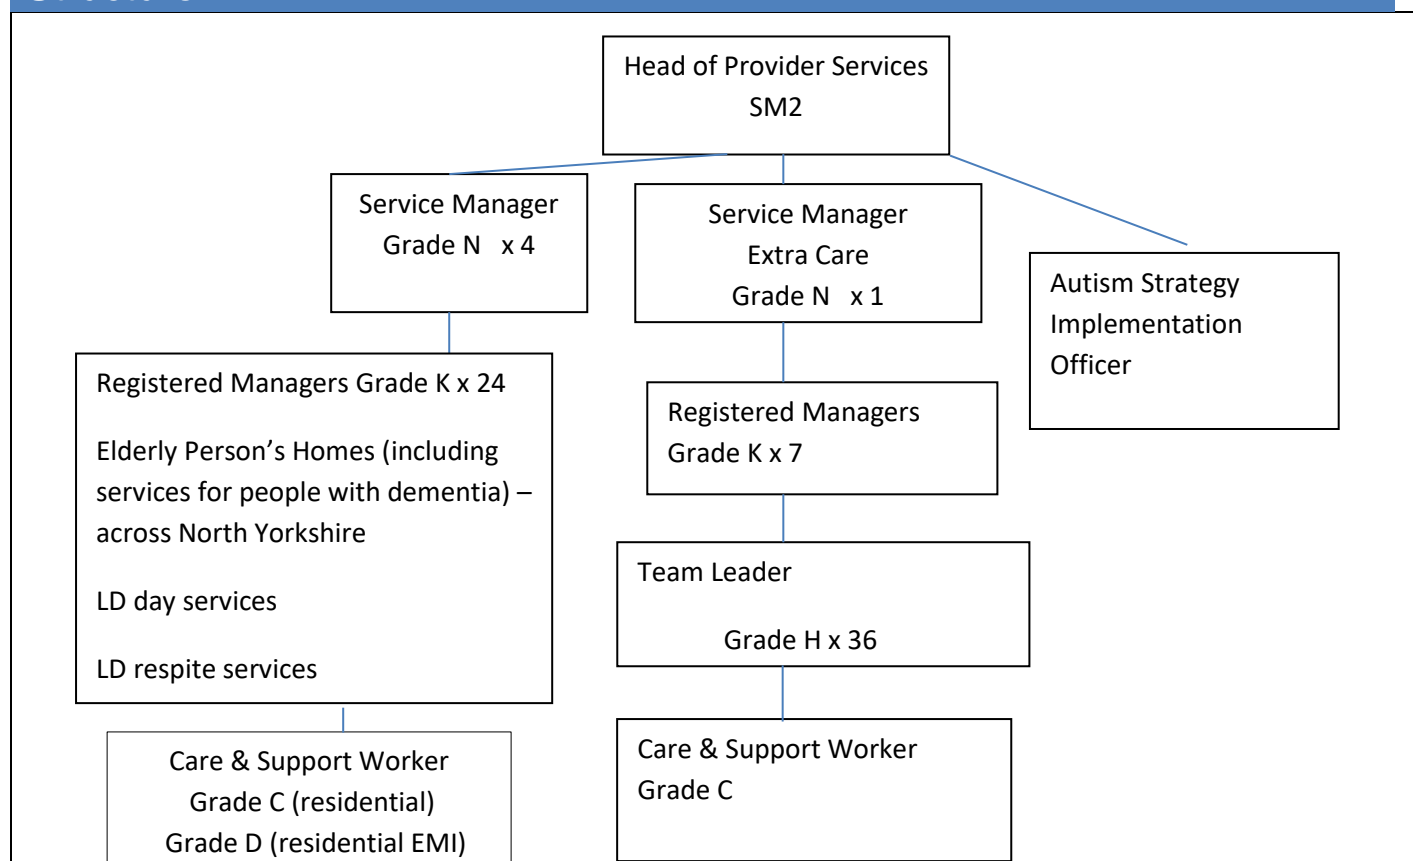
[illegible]

Head of Provider Services
SM2

Service Manager
Grade N x 4

Service Manager
Extra Care
Grade N x 1

Autism Strategy Implementation Officer

Registered Managers Grade K x 24

Elderly Person's Homes (including services for people with dementia) – across North Yorkshire

LD day services

LD respite services

Registered Managers
Grade K x 7

Team Leader

Grade H x 36

Care & Support Worker
Grade C (residential)
Grade D (residential EMI)

Care & Support Worker
Grade C